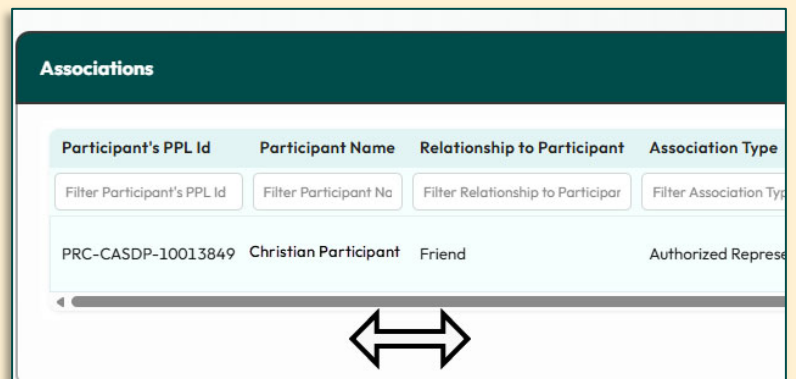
Associations

| Participant's PPL Id | Participant Name | Relationship to Participant | Association Type |
|---|---|---|---|
| Filter Participant's PPL Id | Filter Participant Na | Filter Relationship to Participar | Filter Association Typ |
| PRC-CASDP-10013849 | Christian Participant | Friend | Authorized Represe |